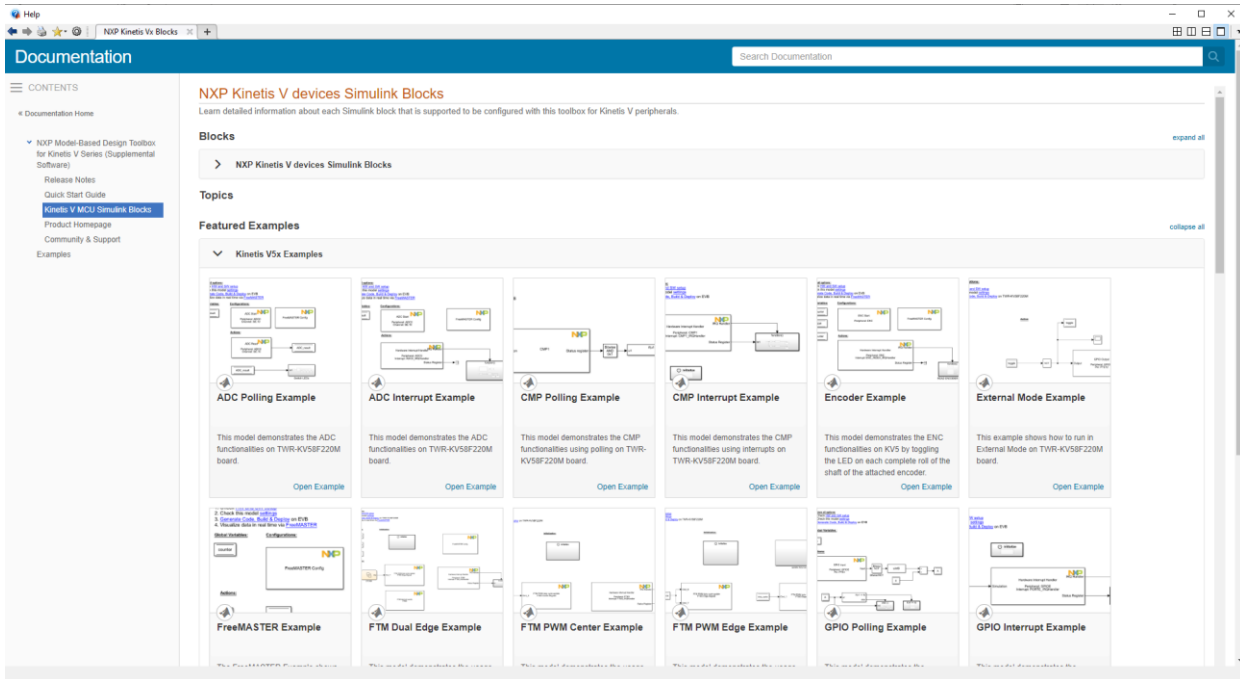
Help

NXP Kinetis Vx Blocks

Documentation

Search Documentation

CONTENTS

« Documentation Home

NXP Model-Based Design Toolbox for Kinetis V Series (Supplemental Software)

Release Notes

Quick Start Guide

Kinetis V MCU Simulink Blocks

Product Homepage

Community & Support

Examples

NXP Kinetis V devices Simulink Blocks

Learn detailed information about each Simulink block that is supported to be configured with this toolbox for Kinetis V peripherals.

Blocks

expand all

NXP Kinetis V devices Simulink Blocks

Topics

Featured Examples

collapse all

Kinetis V5x Examples

ADC Polling Example

This model demonstrates the ADC functionalities on TWR-KV58F220M board.

Open Example

ADC Interrupt Example

This model demonstrates the ADC functionalities on TWR-KV58F220M board.

Open Example

CMP Polling Example

This model demonstrates the CMP functionalities using polling on TWR-KV58F220M board.

Open Example

CMP Interrupt Example

This model demonstrates the CMP functionalities using interrupts on TWR-KV58F220M board.

Open Example

Encoder Example

This model demonstrates the ENC functionalities on KV5 by toggling the LED on each complete roll of the shaft of the attached encoder.

Open Example

External Mode Example

This example shows how to run in External Mode on TWR-KV58F220M board.

Open Example

2. Check the model settings
3. Generate Code, Build & Deploy on EVB
4. Visualize data in real time via FreeMASTER

Global Variables:

Configurations:

counter

FreeMASTER Config

FreeMASTER Example

FTM Dual Edge Example

FTM PWM Center Example

FTM PWM Edge Example

GPIO Polling Example

GPIO Interrupt Example